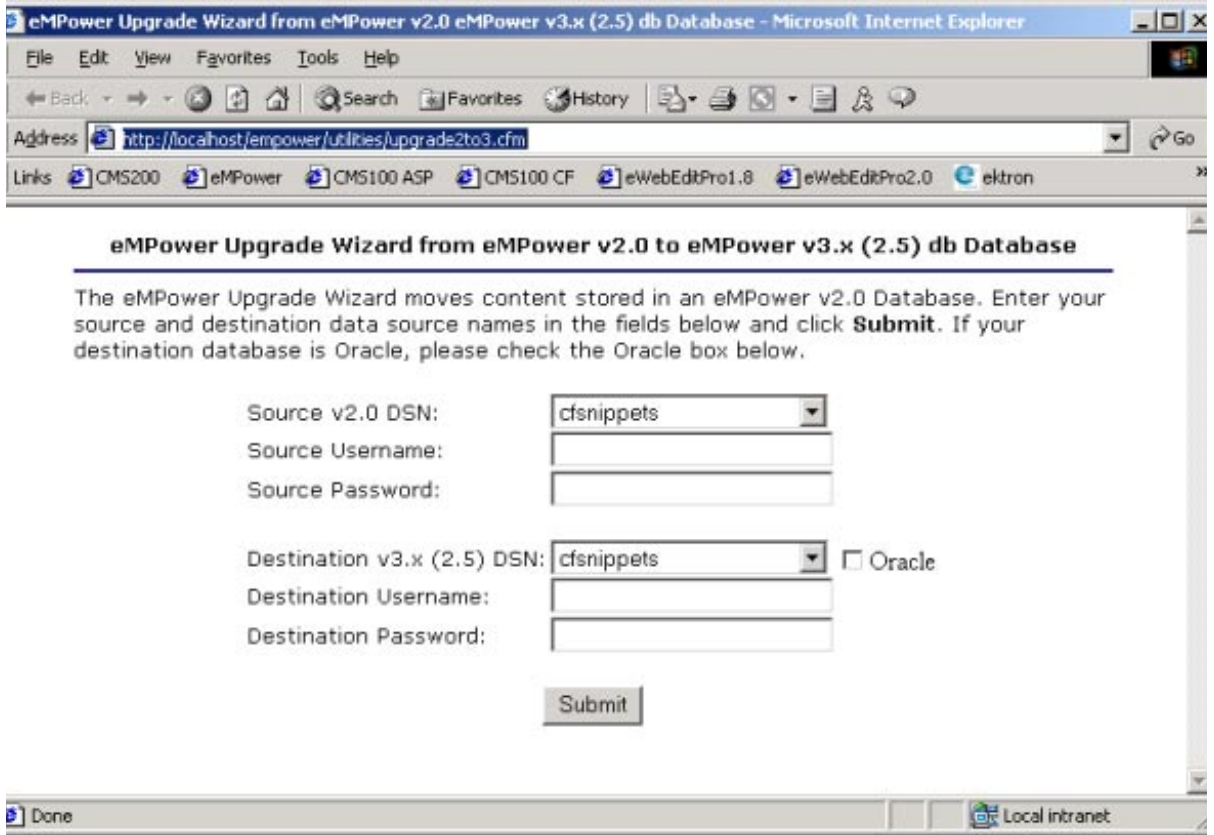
eMPower Upgrade Wizard from eMPower v2.0 eMPower v3.x (2.5) db Database - Microsoft Internet Explorer

File Edit View Favorites Tools Help

Back Search Favorites History

Address http://localhost/empower/utilities/upgrade2to3.cfm Go

Links CMS200 eMPower CMS100 ASP CMS100 CF eWebEditPro1.8 eWebEditPro2.0 ektron

eMPower Upgrade Wizard from eMPower v2.0 to eMPower v3.x (2.5) db Database

The eMPower Upgrade Wizard moves content stored in an eMPower v2.0 Database. Enter your source and destination data source names in the fields below and click **Submit**. If your destination database is Oracle, please check the Oracle box below.

Source v2.0 DSN: cfsnippets
Source Username:
Source Password:

Destination v3.x (2.5) DSN: cfsnippets Oracle
Destination Username:
Destination Password:

Submit

Done Local intranet